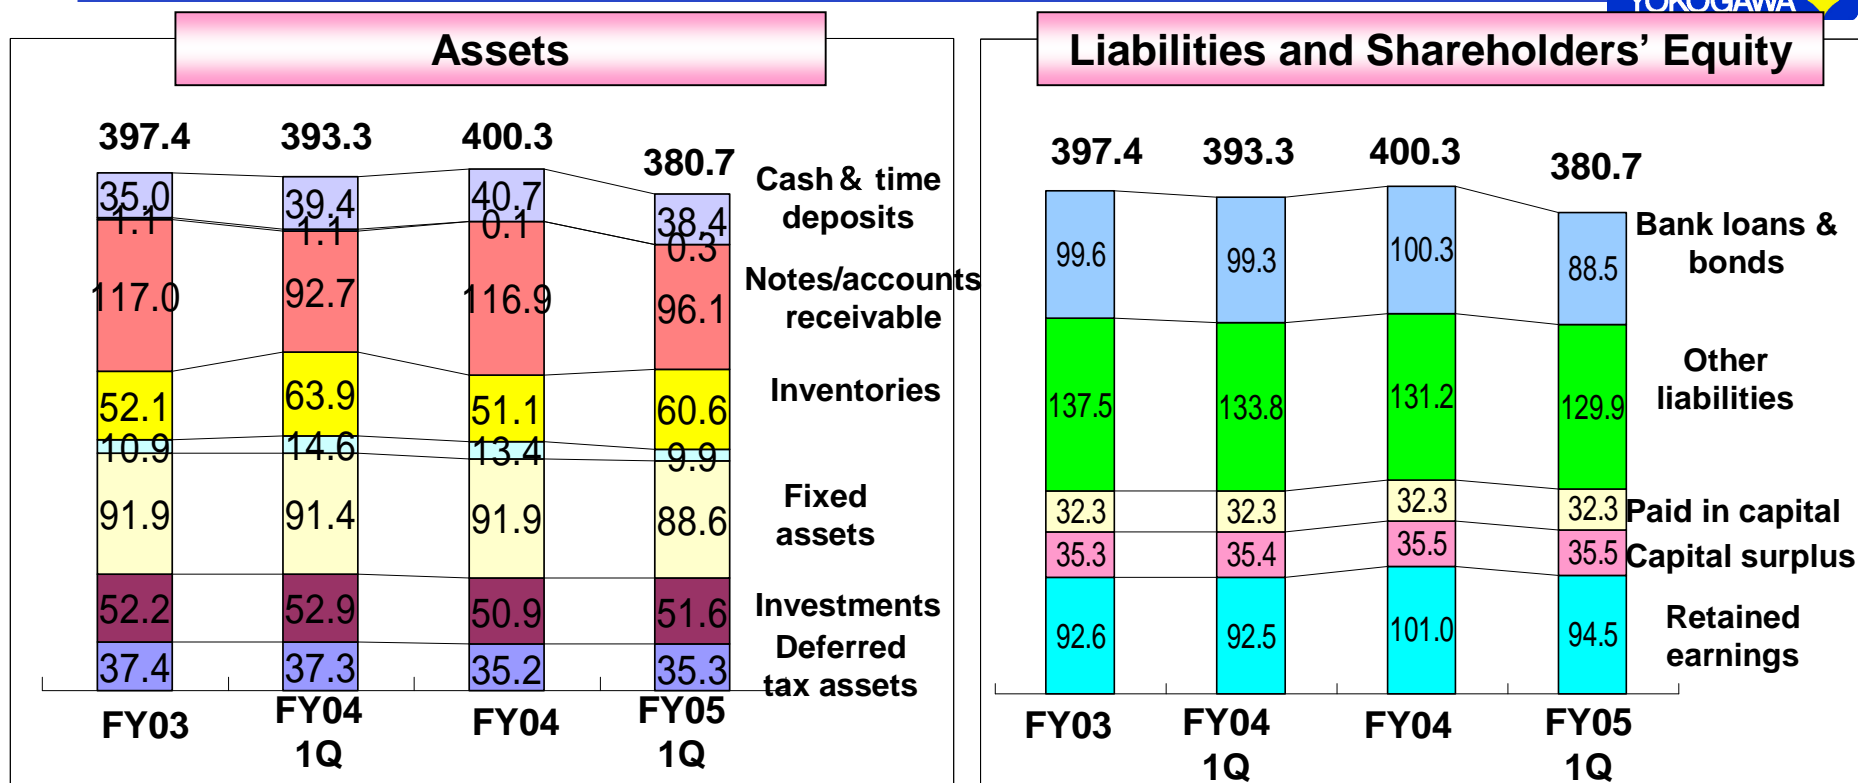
YOKOGAWA

Assets

397.4 393.3 400.3 380.7

35.0 39.4 40.7 38.4
1.1 1.1 0.1 0.3
117.0 92.7 116.9 96.1
52.1 63.9 51.1 60.6
10.9 14.6 13.4 9.9
91.9 91.4 91.9 88.6
52.2 52.9 50.9 51.6
37.4 37.3 35.2 35.3

Cash & time deposits
Notes/accounts receivable
Inventories
Fixed assets
Investments
Deferred tax assets

FY03 FY04 1Q FY04 FY05 1Q

Liabilities and Shareholders' Equity

397.4 393.3 400.3 380.7

99.6 99.3 100.3 88.5
137.5 133.8 131.2 129.9
32.3 32.3 32.3 32.3
35.3 35.4 35.5 35.5
92.6 92.5 101.0 94.5

Bank loans & bonds
Other liabilities
Paid in capital
Capital surplus
Retained earnings

FY03 FY04 1Q FY04 FY05 1Q